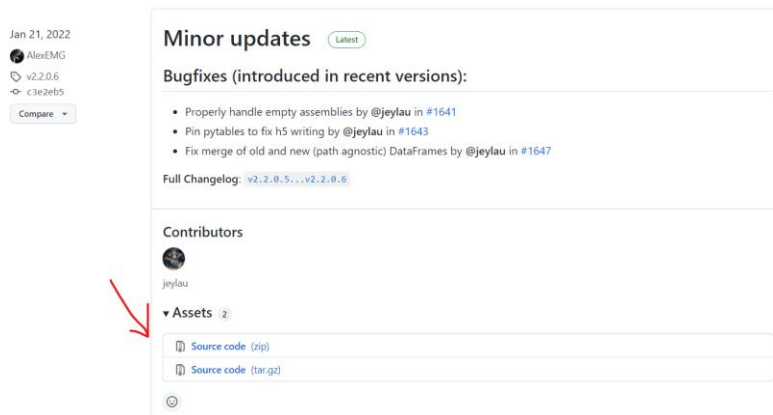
Jan 21, 2022
AlexEMG
v2.2.0.6
c3e2eb5
Compare

Minor updates Latest

Bugfixes (introduced in recent versions):

- Properly handle empty assemblies by @jeylau in #1641
- Pin pytables to fix h5 writing by @jeylau in #1643
- Fix merge of old and new (path agnostic) DataFrames by @jeylau in #1647

Full Changelog: v2.2.0.5...v2.2.0.6

Contributors

jeylau

▾ Assets 2

Source code (zip)
Source code (tar.gz)